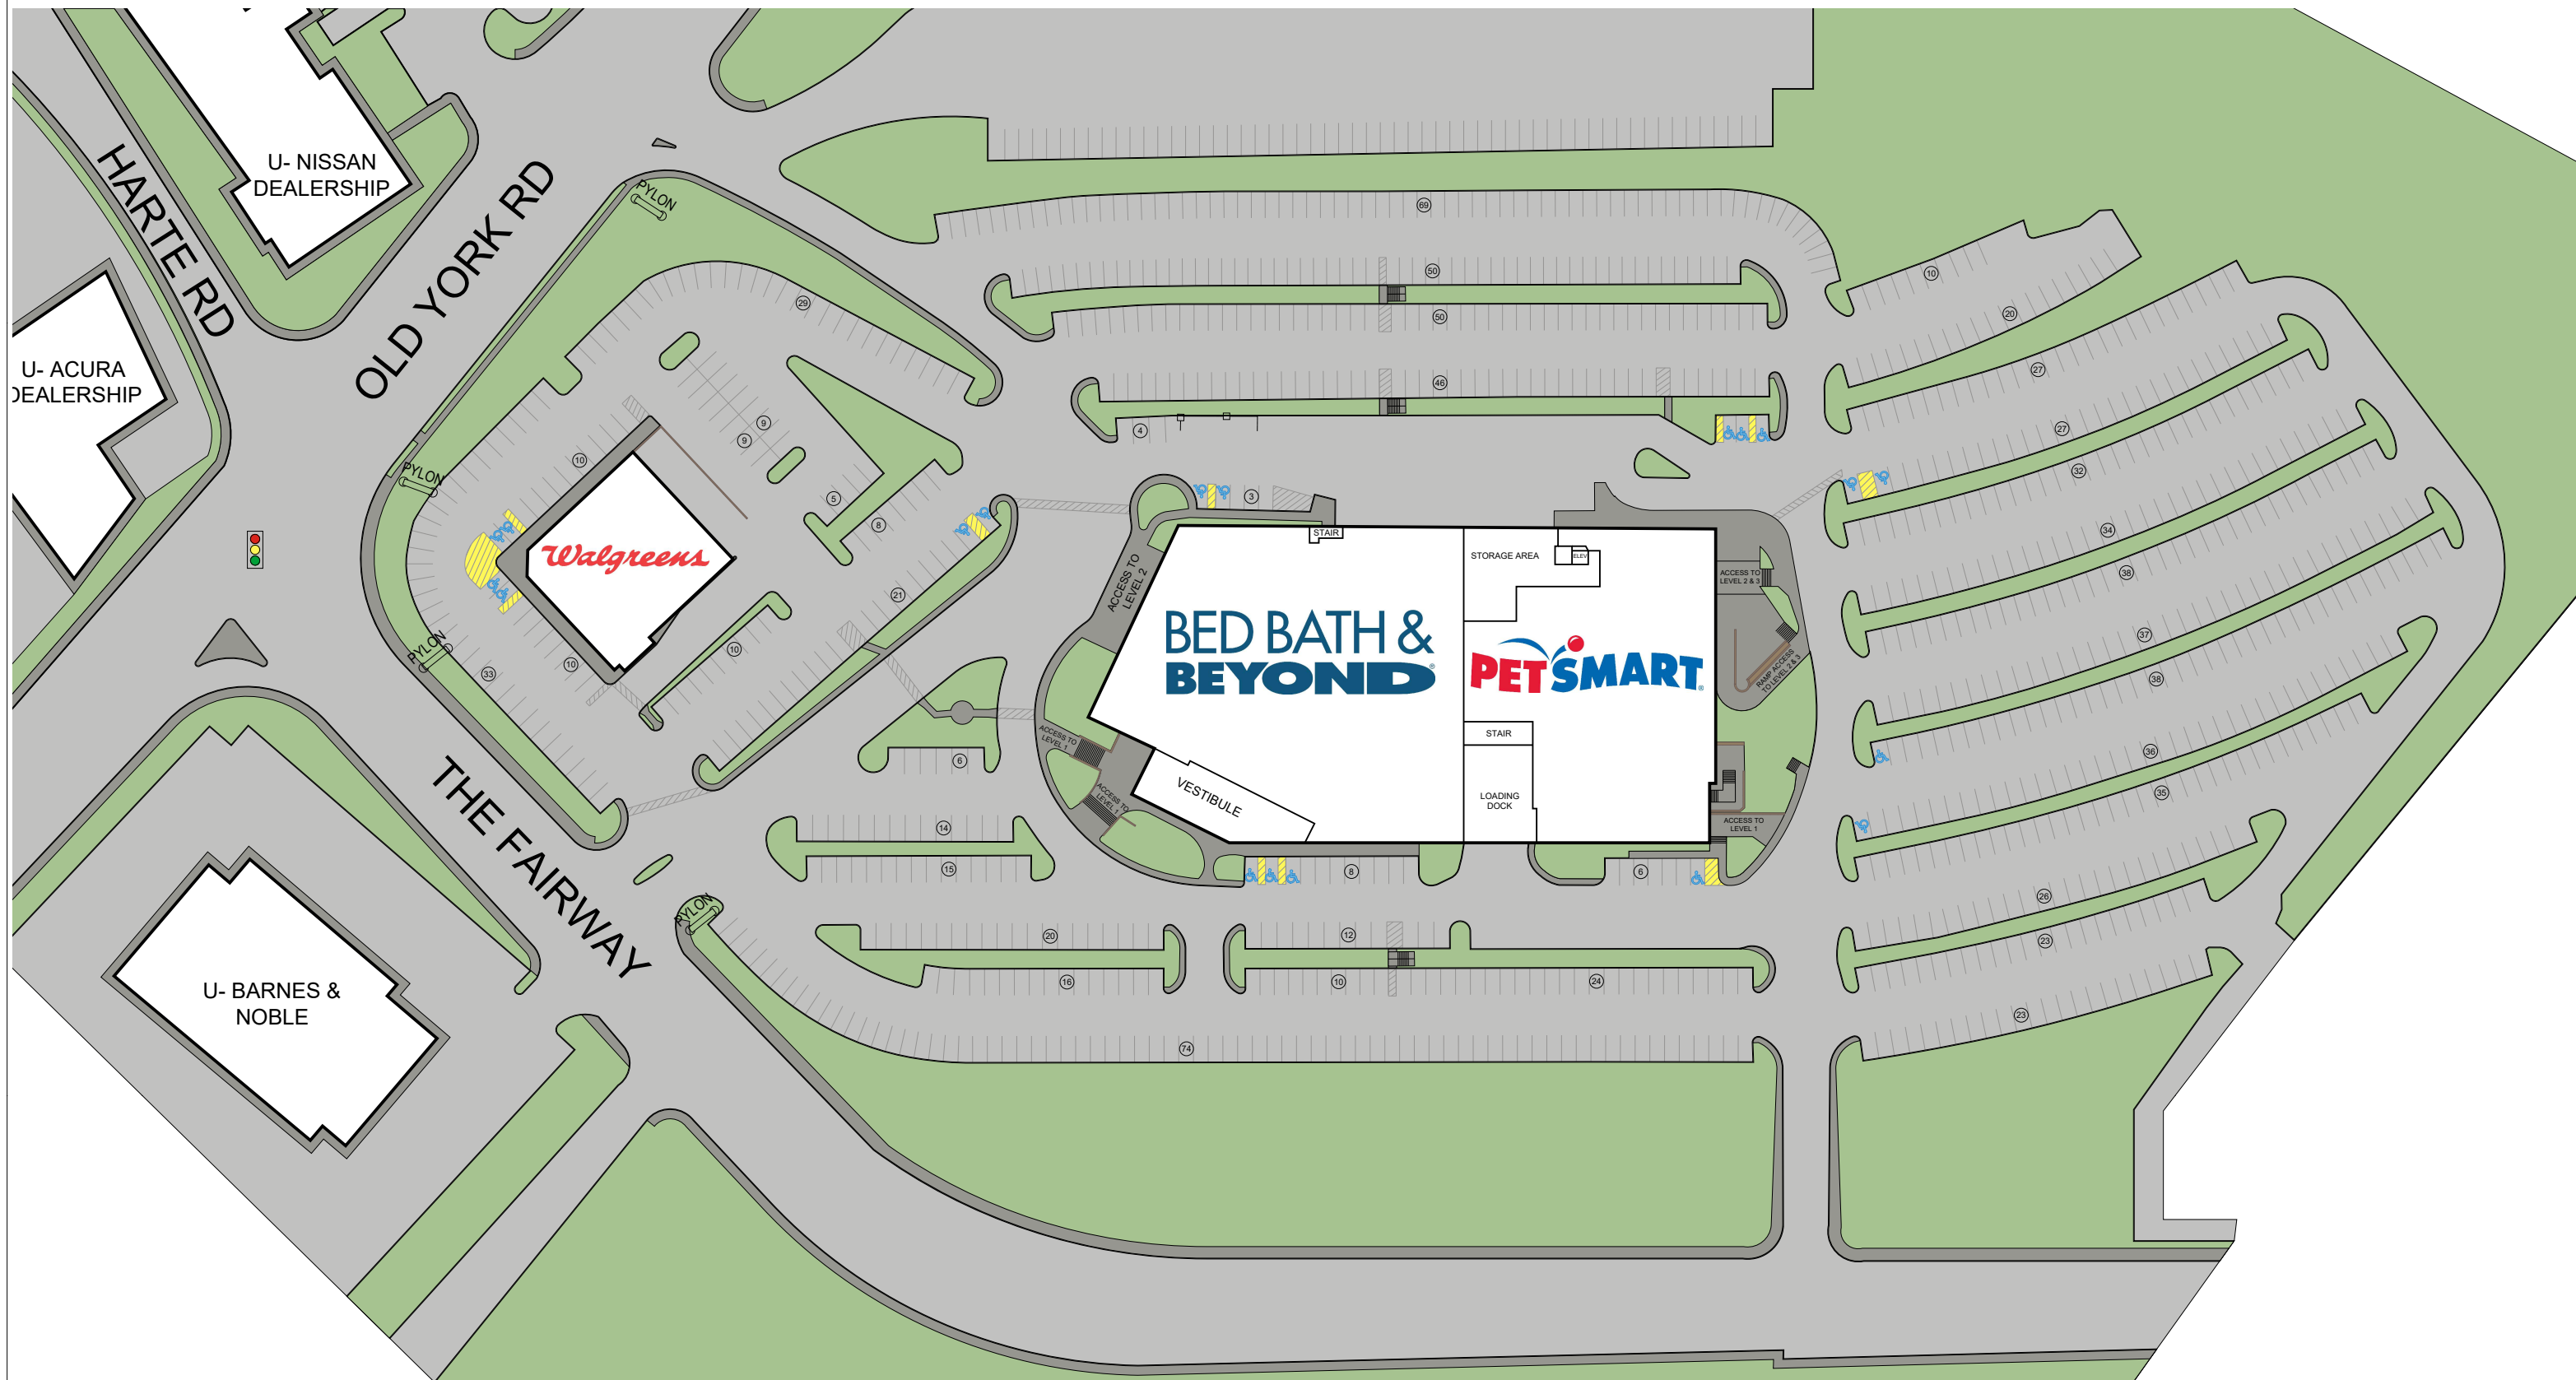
U- NISSAN DEALERSHIP

HARTE RD

OLD YORK RD

U- ACURA
DEALERSHIP

PYLON

PYLON

PYLON

PYLON

Walgreens

69

50

50

46

4

3

29

9

9

10

5

8

21

10

10

33

6

14

15

20

16

12

10

24

74

8

6

10

20

27

27

32

34

36

37

38

36

35

26

23

23

ACCESS TO LEVEL 2

STAIR

STORAGE AREA

ELEV

ACCESS TO LEVEL 2 & 3

BED BATH & BEYOND

PETSMART

RAMP ACCESS TO LEVEL 2 & 3

STAIR

ACCESS TO LEVEL 1

ACCESS TO LEVEL 1

VESTIBULE

LOADING DOCK

ACCESS TO LEVEL 1

THE FAIRWAY

U- BARNES & NOBLE